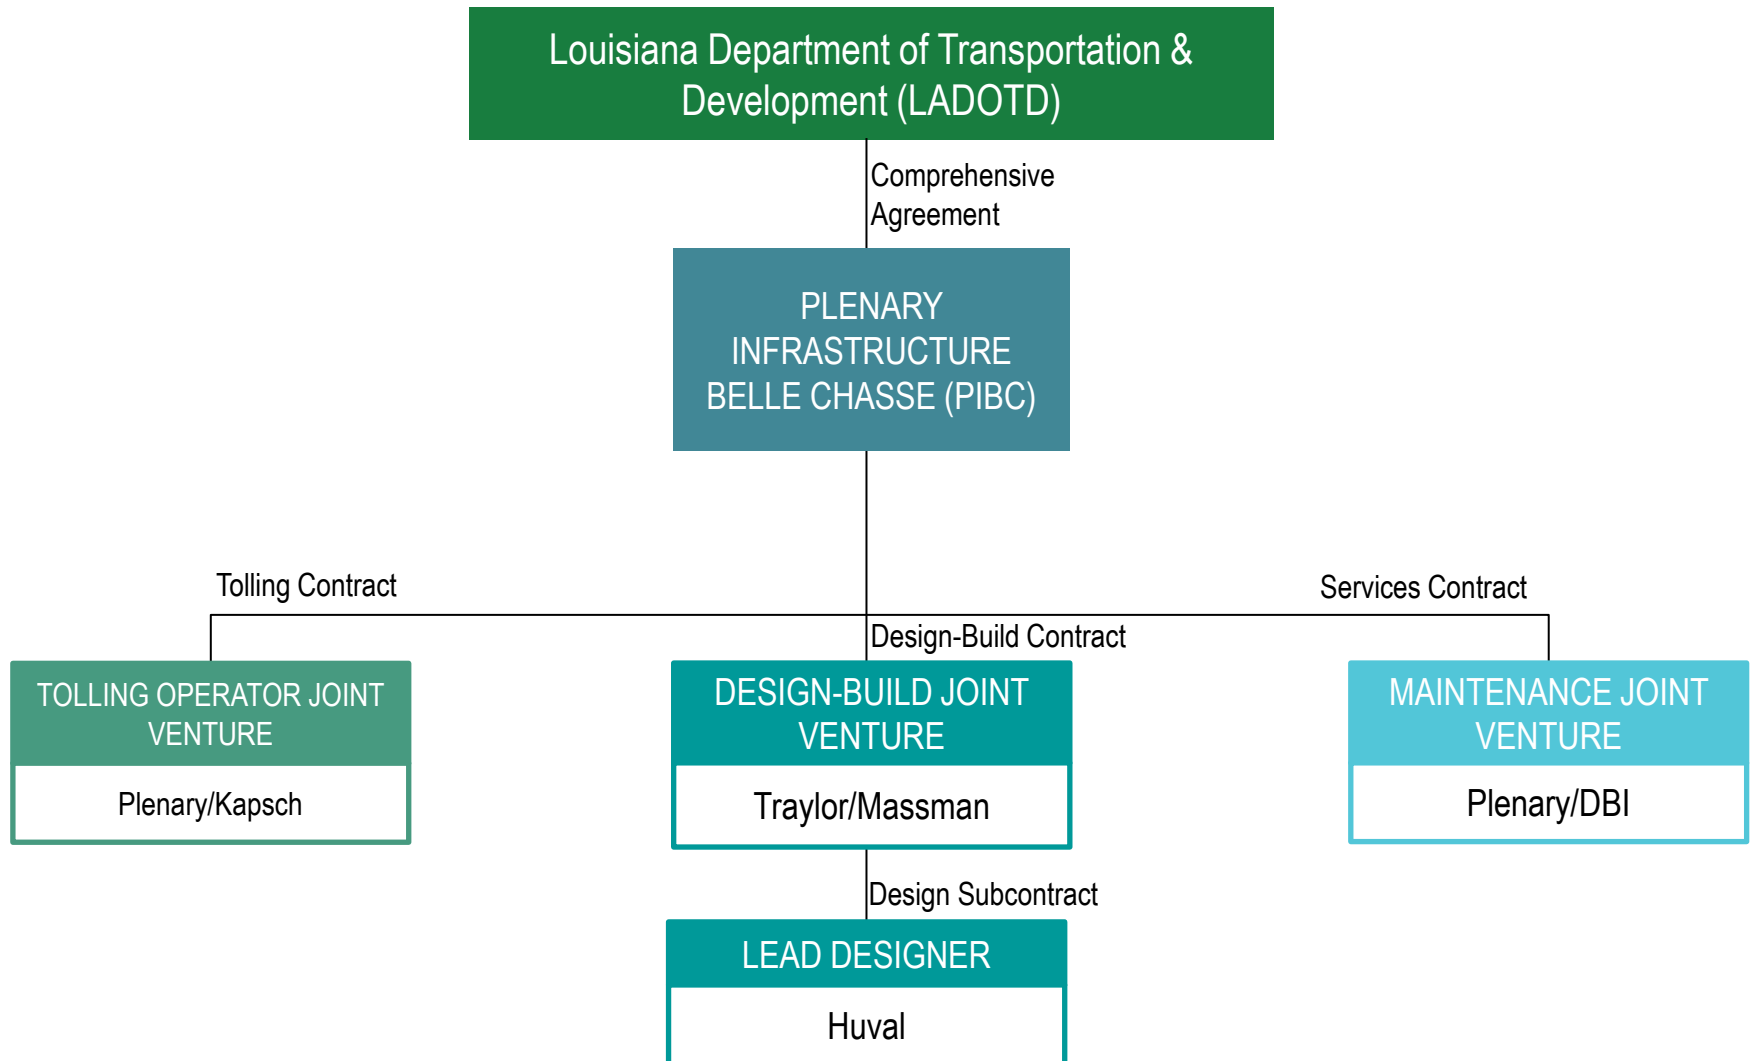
Louisiana Department of Transportation & Development (LADOTD)

Comprehensive Agreement

PLENARY INFRASTRUCTURE BELLE CHASSE (PIBC)

Tolling Contract

Services Contract

Design-Build Contract

TOLLING OPERATOR JOINT VENTURE

Plenary/Kapsch

DESIGN-BUILD JOINT VENTURE

Traylor/Massman

MAINTENANCE JOINT VENTURE

Plenary/DBI

Design Subcontract

LEAD DESIGNER

Huval